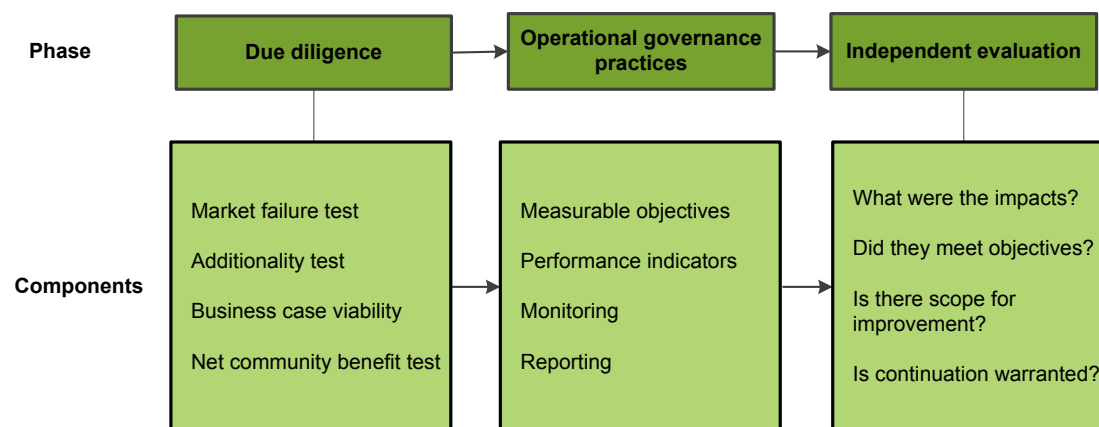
Phase

Due diligence

Operational governance practices

Independent evaluation

Components

Market failure test

Additionality test

Business case viability

Net community benefit test

Measurable objectives

Performance indicators

Monitoring

Reporting

What were the impacts?

Did they meet objectives?

Is there scope for improvement?

Is continuation warranted?